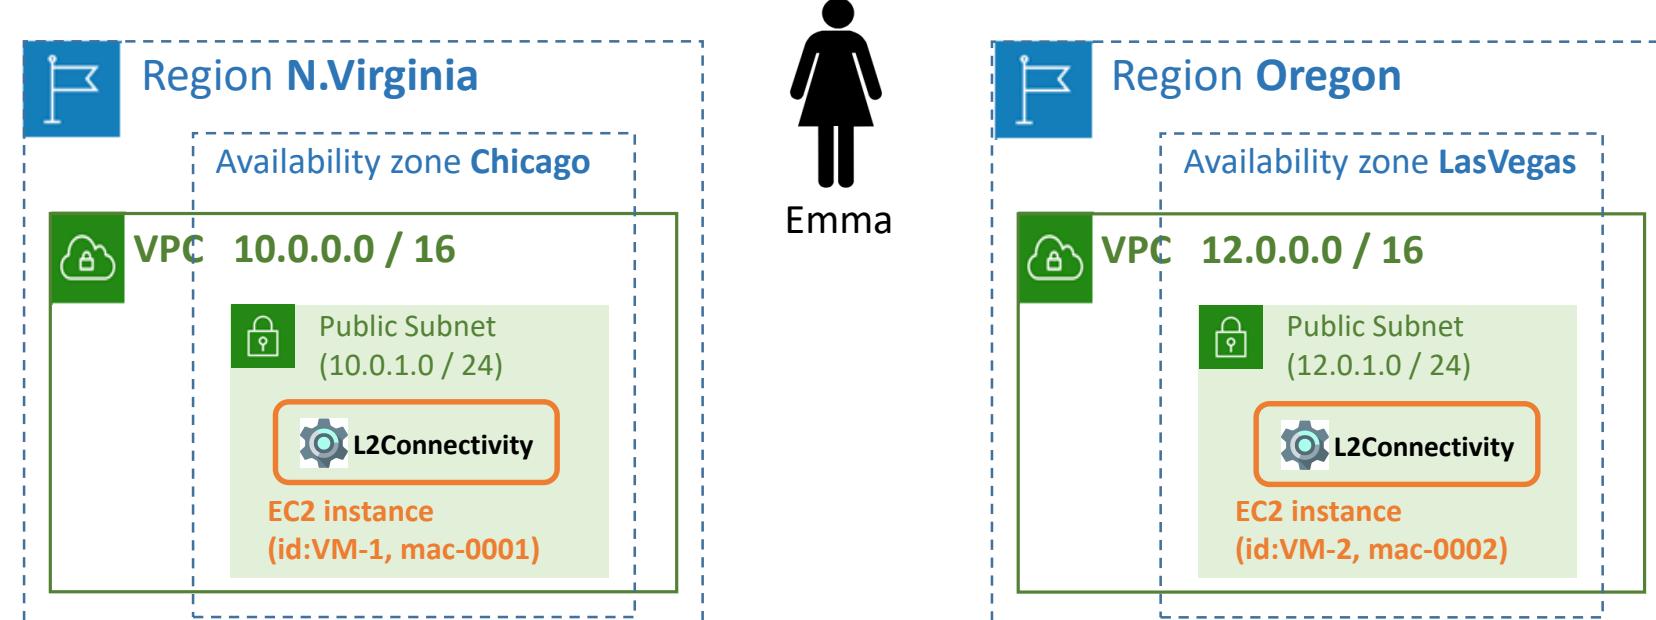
Region N.Virginia

Availability zone Chicago

VPC 10.0.0.0 / 16

Public Subnet (10.0.1.0 / 24)

L2Connectivity

EC2 instance (id:VM-1, mac-0001)

Emma

Region Oregon

Availability zone LasVegas

VPC 12.0.0.0 / 16

Public Subnet (12.0.1.0 / 24)

L2Connectivity

EC2 instance (id:VM-2, mac-0002)